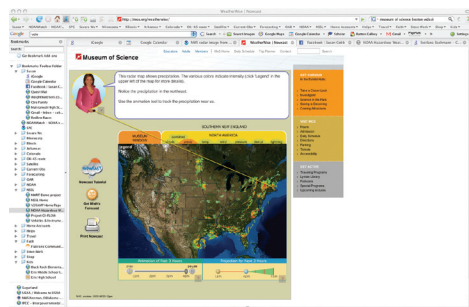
WeatherWise | Facebook

http://mos.org/weatherwise/

museum of science boston add-o

Museum of Science

Educators Home Members Visit Today Web Services Trip Planner Contact

This radar map shows precipitation. The various colors indicate intensity (click "Legend" in the upper left of the map for more details).

Notice the precipitation in the northeast.

Use the animation tool to track the precipitation near you.

SOUTHERN NEW ENGLAND

MUSEUM OF SCIENCE

NORTH AMERICA

Forecast Tutorial

Get WeatherWise

Print Forecast

Bookmarks